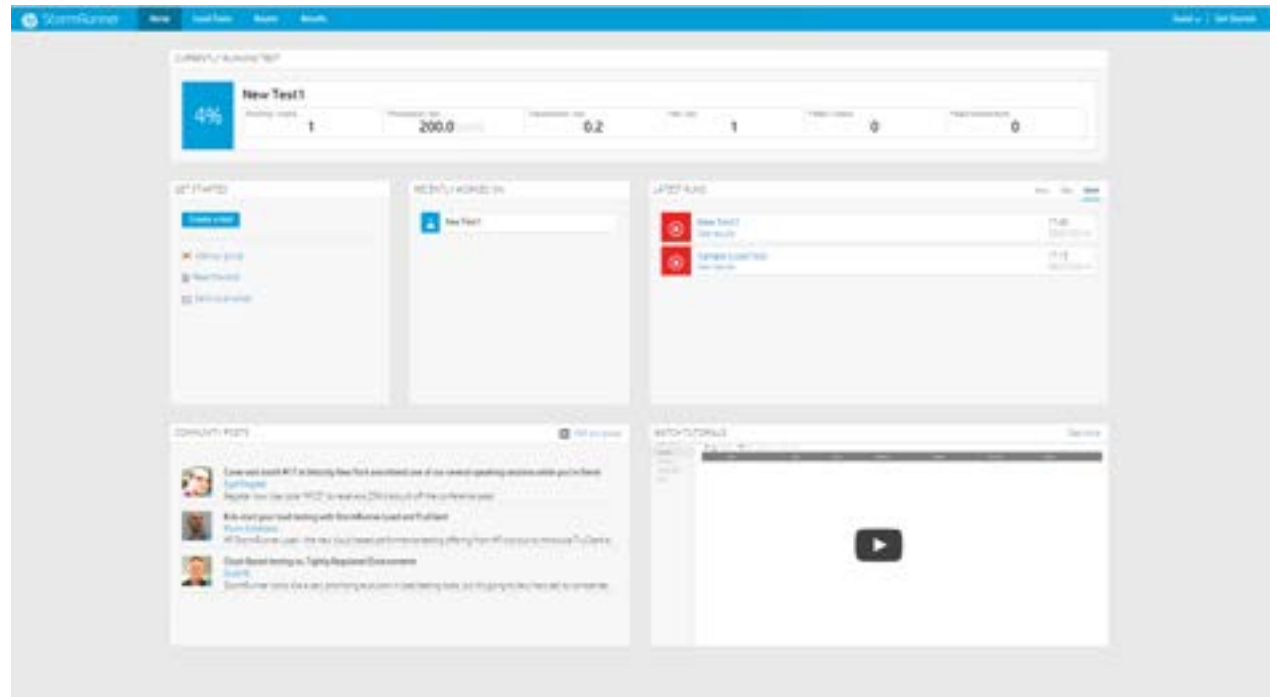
StormRunner Home Load Tests Assets Results

CURRENTLY RUNNING TEST

4%

New Test1

1

200.0

0.2

1

0

0

GET STARTED

Create a test

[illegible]

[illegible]

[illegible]

RECENTLY WORKED ON

New Test1

LATEST RUNS

New Test1

Sample Load Test

COMMUNITY POSTS

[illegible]

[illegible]

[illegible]

WATCH TUTORIALS